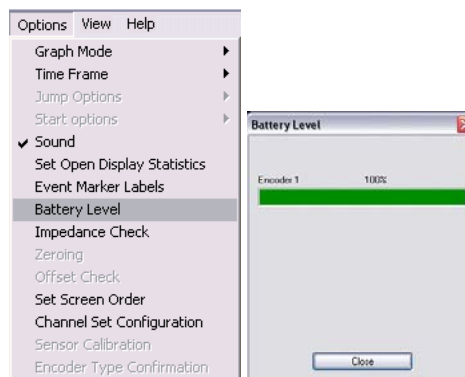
Options View Help

Graph Mode
Time Frame
Jump Options
Start options
✓ Sound
Set Open Display Statistics
Event Marker Labels
Battery Level
Impedance Check
Zeroing
Offset Check
Set Screen Order
Channel Set Configuration
Sensor Calibration
Encoder Type Confirmation

Battery Level

Encoder 1 100%

Close